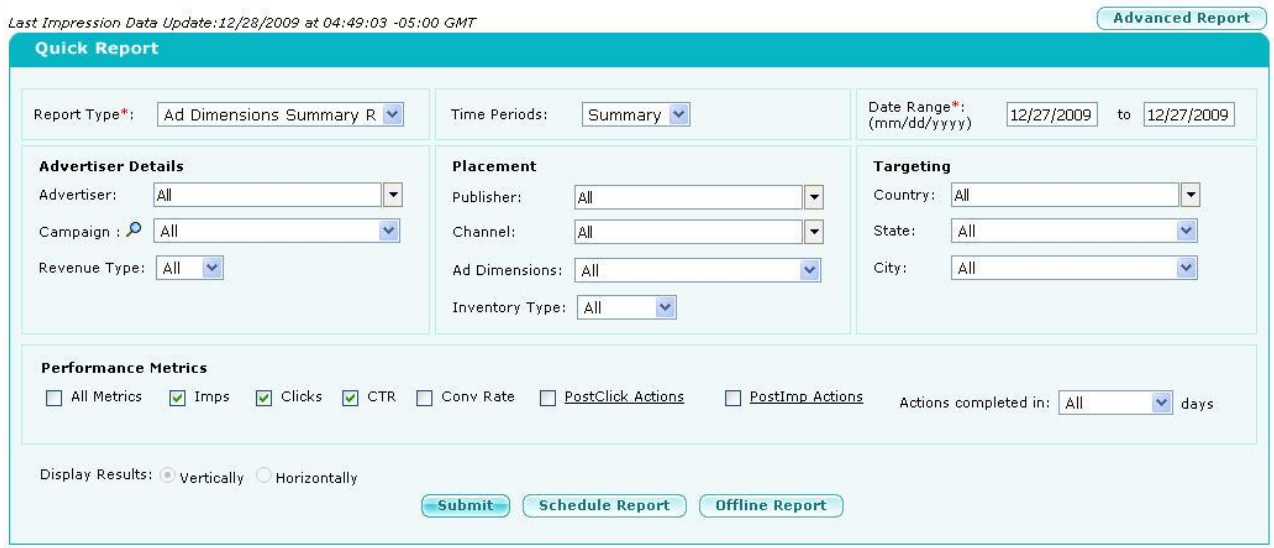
Last Impression Data Update:12/28/2009 at 04:49:03 -05:00 GMT

Advanced Report

Quick Report

Report Type*: Ad Dimensions Summary R

Time Periods: Summary

Date Range*: (mm/dd/yyyy) 12/27/2009 to 12/27/2009

Advertiser Details

Advertiser: All

Campaign : All

Revenue Type: All

Placement

Publisher: All

Channel: All

Ad Dimensions: All

Inventory Type: All

Targeting

Country: All

State: All

City: All

Performance Metrics

All Metrics Imps Clicks CTR Conv Rate PostClick Actions PostImp Actions

Actions completed in: All days

Display Results: Vertically Horizontally

Submit Schedule Report Offline Report